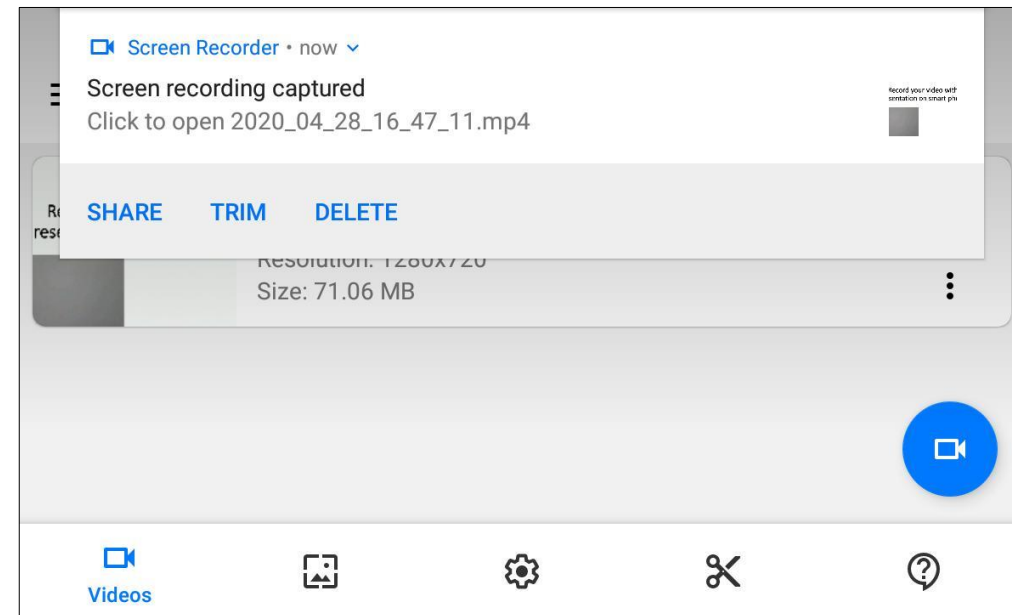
Screen Recorder • now

Screen recording captured
Click to open 2020_04_28_16_47_11.mp4

Record your video with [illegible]sentation on smart ph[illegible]

Re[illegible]
rese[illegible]

SHARE TRIM DELETE

Resolution: 1280x720
Size: 71.06 MB

Videos